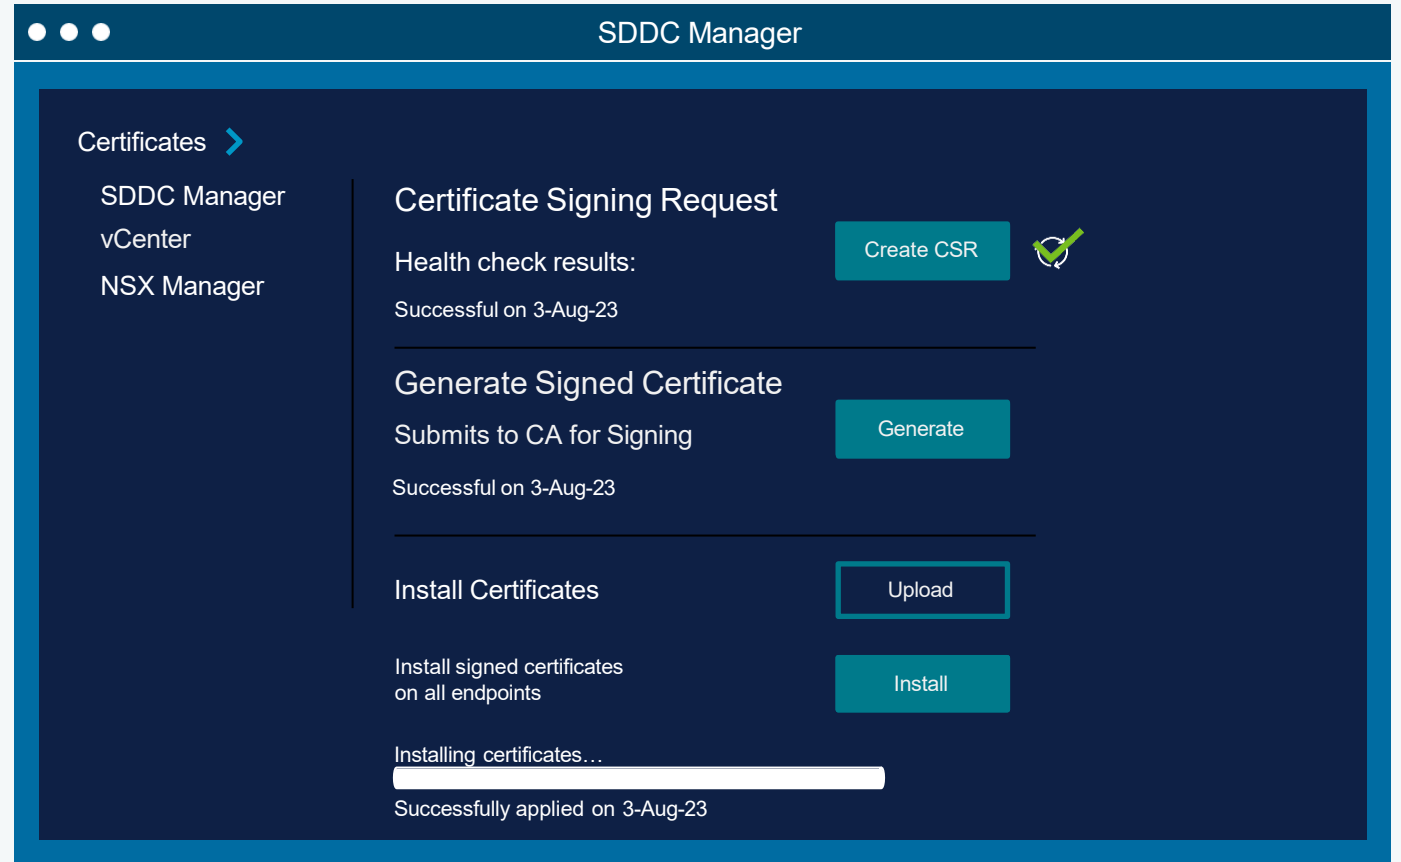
SDDC Manager

Certificates

SDDC Manager
vCenter
NSX Manager

Certificate Signing Request

Health check results:

Create CSR

Successful on 3-Aug-23

Generate Signed Certificate

Submits to CA for Signing

Generate

Successful on 3-Aug-23

Install Certificates

Upload

Install signed certificates on all endpoints

Install

Installing certificates…

Successfully applied on 3-Aug-23